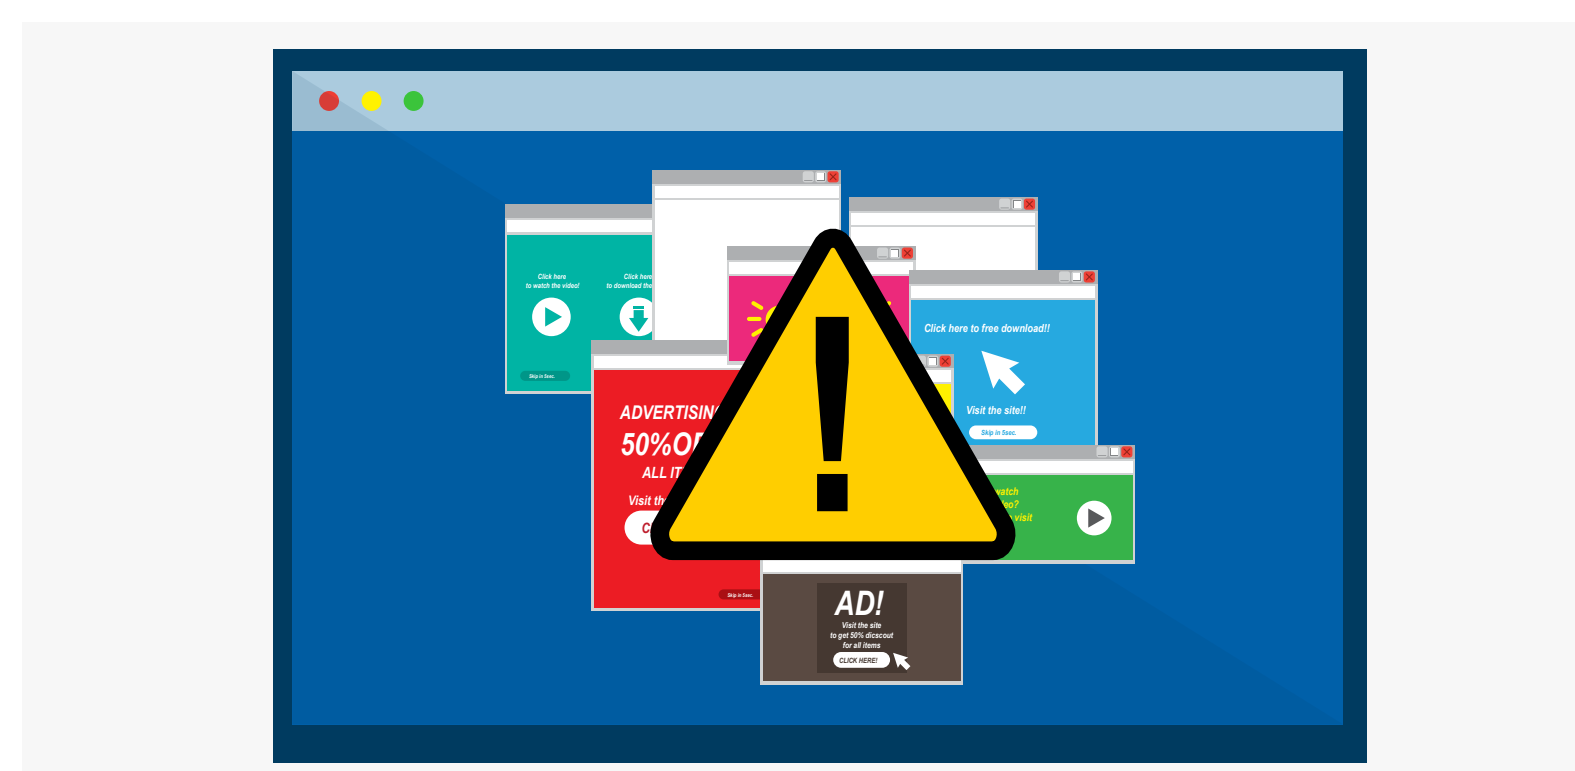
Click here to watch the video!

Click here to download the

Skip in 5sec.

ADVERTISIN

50%OF

ALL IT

Visit th

C

Skip in 5sec.

Click here to free download!!

Visit the site!!

Skip in 5sec.

watch

eo?

visit

AD!

Visit the site to get 50% dicscout for all items

CLICK HERE!